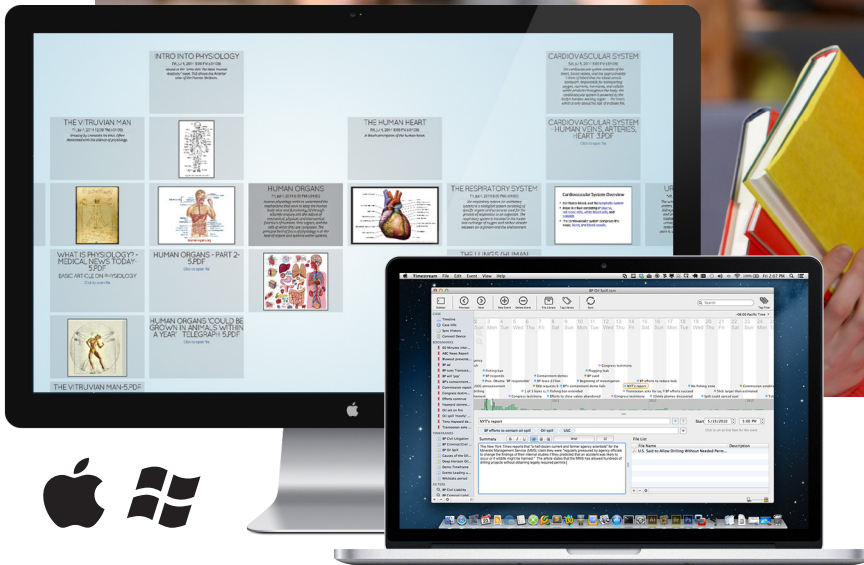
INTRO INTO PHYSIOLOGY

CARDIOVASCULAR SYSTEM

THE VITRUVIAN MAN

THE HUMAN HEART

CARDIOVASCULAR SYSTEM - HUMAN VEINS, ARTERIES, HEART 3.PDF

HUMAN ORGANS

THE RESPIRATORY SYSTEM

Cardiovascular System Overview

WHAT IS PHYSIOLOGY? - MEDICAL NEWS TODAY-5.PDF

BASIC ARTICLE ON PHYSIOLOGY

HUMAN ORGANS - PART 2-5.PDF

HUMAN ORGANS 'COULD BE GROWN IN ANIMALS WITHIN A YEAR' - TELEGRAPH-5.PDF

THE VITRUVIAN MAN-5.PDF

Timestream File Edit Event View Help

BP Oil Spill

Timeline

Summary

NYT's report

BP efforts to contain oil spill

Start 5/15/2010

File List

File Name

Description

U.S. Said to Allow Drilling Without Needed Perm...

The New York Times reports that "a half dozen current and former agency scientists" for the Minerals Management Service (MMS) claim they were "regularly pressured by agency officials to change the findings of their internal studies if they predicted that an accident was likely to occur or if wildlife might be harmed."